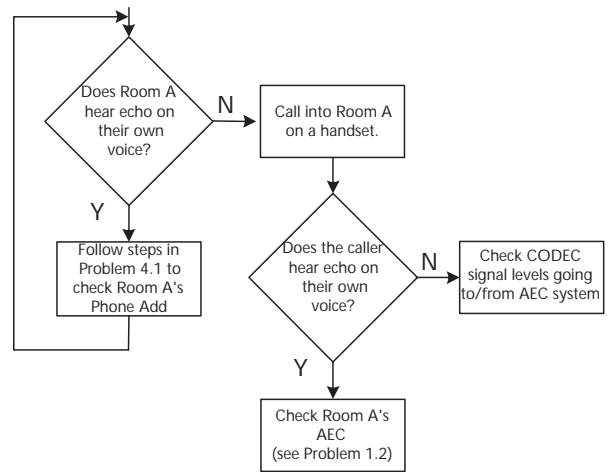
Does Room A hear echo on their own voice?

N

Call into Room A on a handset.

Y

Follow steps in Problem 4.1 to check Room A's Phone Add

Does the caller hear echo on their own voice?

N

Check CODEC signal levels going to/from AEC system

Y

Check Room A's AEC (see Problem 1.2)